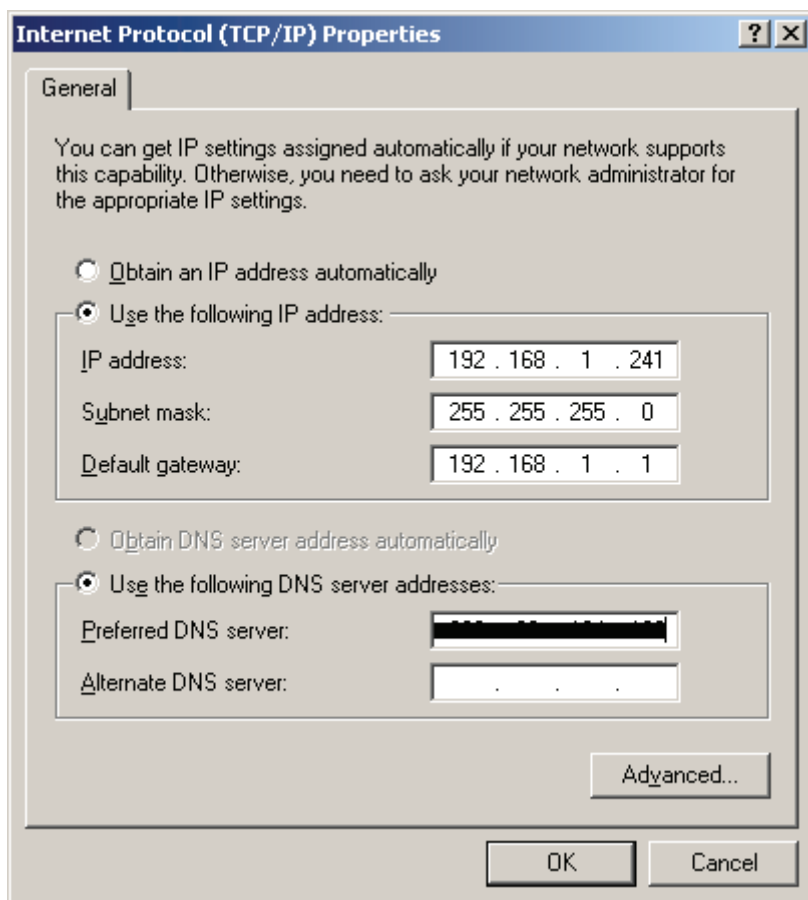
Internet Protocol (TCP/IP) Properties

?

X

General

You can get IP settings assigned automatically if your network supports this capability. Otherwise, you need to ask your network administrator for the appropriate IP settings.

Obtain an IP address automatically

Use the following IP address:

IP address: 192 . 168 . 1 . 241

Subnet mask: 255 . 255 . 255 . 0

Default gateway: 192 . 168 . 1 . 1

Obtain DNS server address automatically

Use the following DNS server addresses:

Preferred DNS server: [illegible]

Alternate DNS server: . . .

Advanced...

OK

Cancel